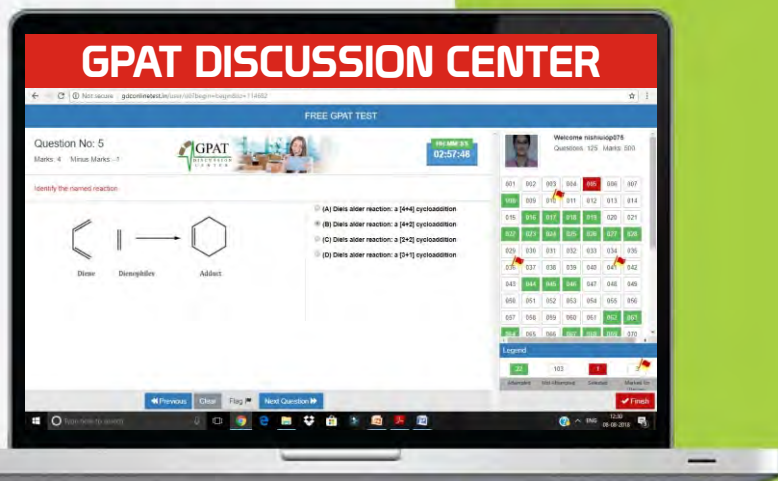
GPAT DISCUSSION CENTER

Not secure | gdconlinetest.in/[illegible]

FREE GPAT TEST

Question No: 5
Marks: 4 Minus Marks: -1

GPAT DISCUSSION CENTER

HH:MM:SS
02:57:48

Welcome nishuiop876
Questions: 125 Marks: 500

Identify the named reaction

Diene Dienophiles Adduct

(A) Diels alder reaction: a [4+4] cycloaddition
(B) Diels alder reaction: a [4+2] cycloaddition
(C) Diels alder reaction: a [2+2] cycloaddition
(D) Diels alder reaction: a [3+1] cycloaddition

| 001 | 002 | 003 | 004 | 005 | 006 | 007 |
|---|---|---|---|---|---|---|
| 008 | 009 | 010 | 011 | 012 | 013 | 014 |
| 015 | 016 | 017 | 018 | 019 | 020 | 021 |
| 022 | 023 | 024 | 025 | 026 | 027 | 028 |
| 029 | 030 | 031 | 032 | 033 | 034 | 035 |
| 036 | 037 | 038 | 039 | 040 | 041 | 042 |
| 043 | 044 | 045 | 046 | 047 | 048 | 049 |
| 050 | 051 | 052 | 053 | 054 | 055 | 056 |
| 057 | 058 | 059 | 060 | 061 | 062 | 063 |
| 064 | 065 | 066 | 067 | 068 | 069 | 070 |

Legend
22 Attempted
103 Not Attempted
1 Selected
3 Marked for Review

Previous Clear Flag Next Question Finish

Type here to search

ENG 12:30 08-06-2018